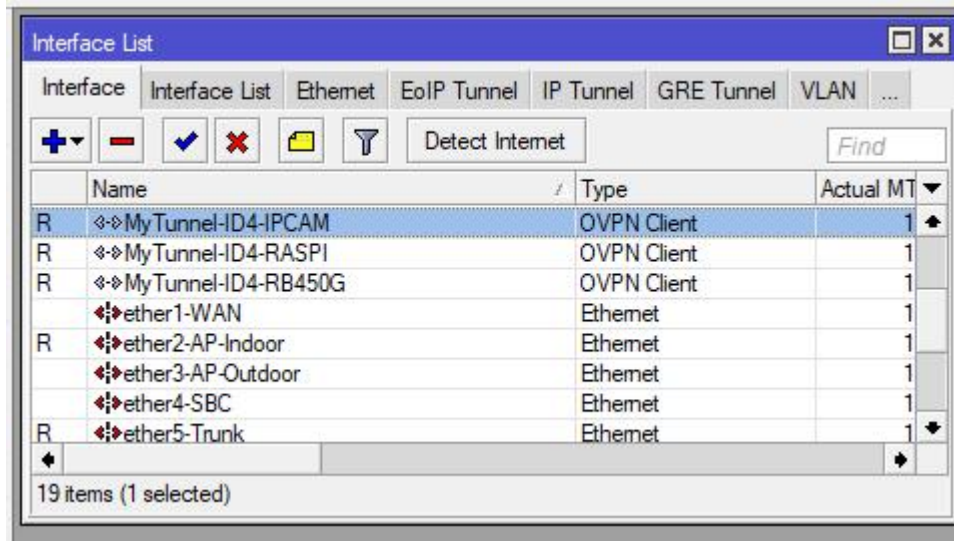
Interface List

Interface | Interface List | Ethernet | EoIP Tunnel | IP Tunnel | GRE Tunnel | VLAN | ...

Detect Internet

Find

| | Name | Type | Actual MT |
|---|---|---|---|
| R | MyTunnel-ID4-IPCAM | OVPN Client | 1 |
| R | MyTunnel-ID4-RASPI | OVPN Client | 1 |
| R | MyTunnel-ID4-RB450G | OVPN Client | 1 |
| | ether1-WAN | Ethernet | 1 |
| R | ether2-AP-Indoor | Ethernet | 1 |
| | ether3-AP-Outdoor | Ethernet | 1 |
| | ether4-SBC | Ethernet | 1 |
| R | ether5-Trunk | Ethernet | 1 |

19 items (1 selected)